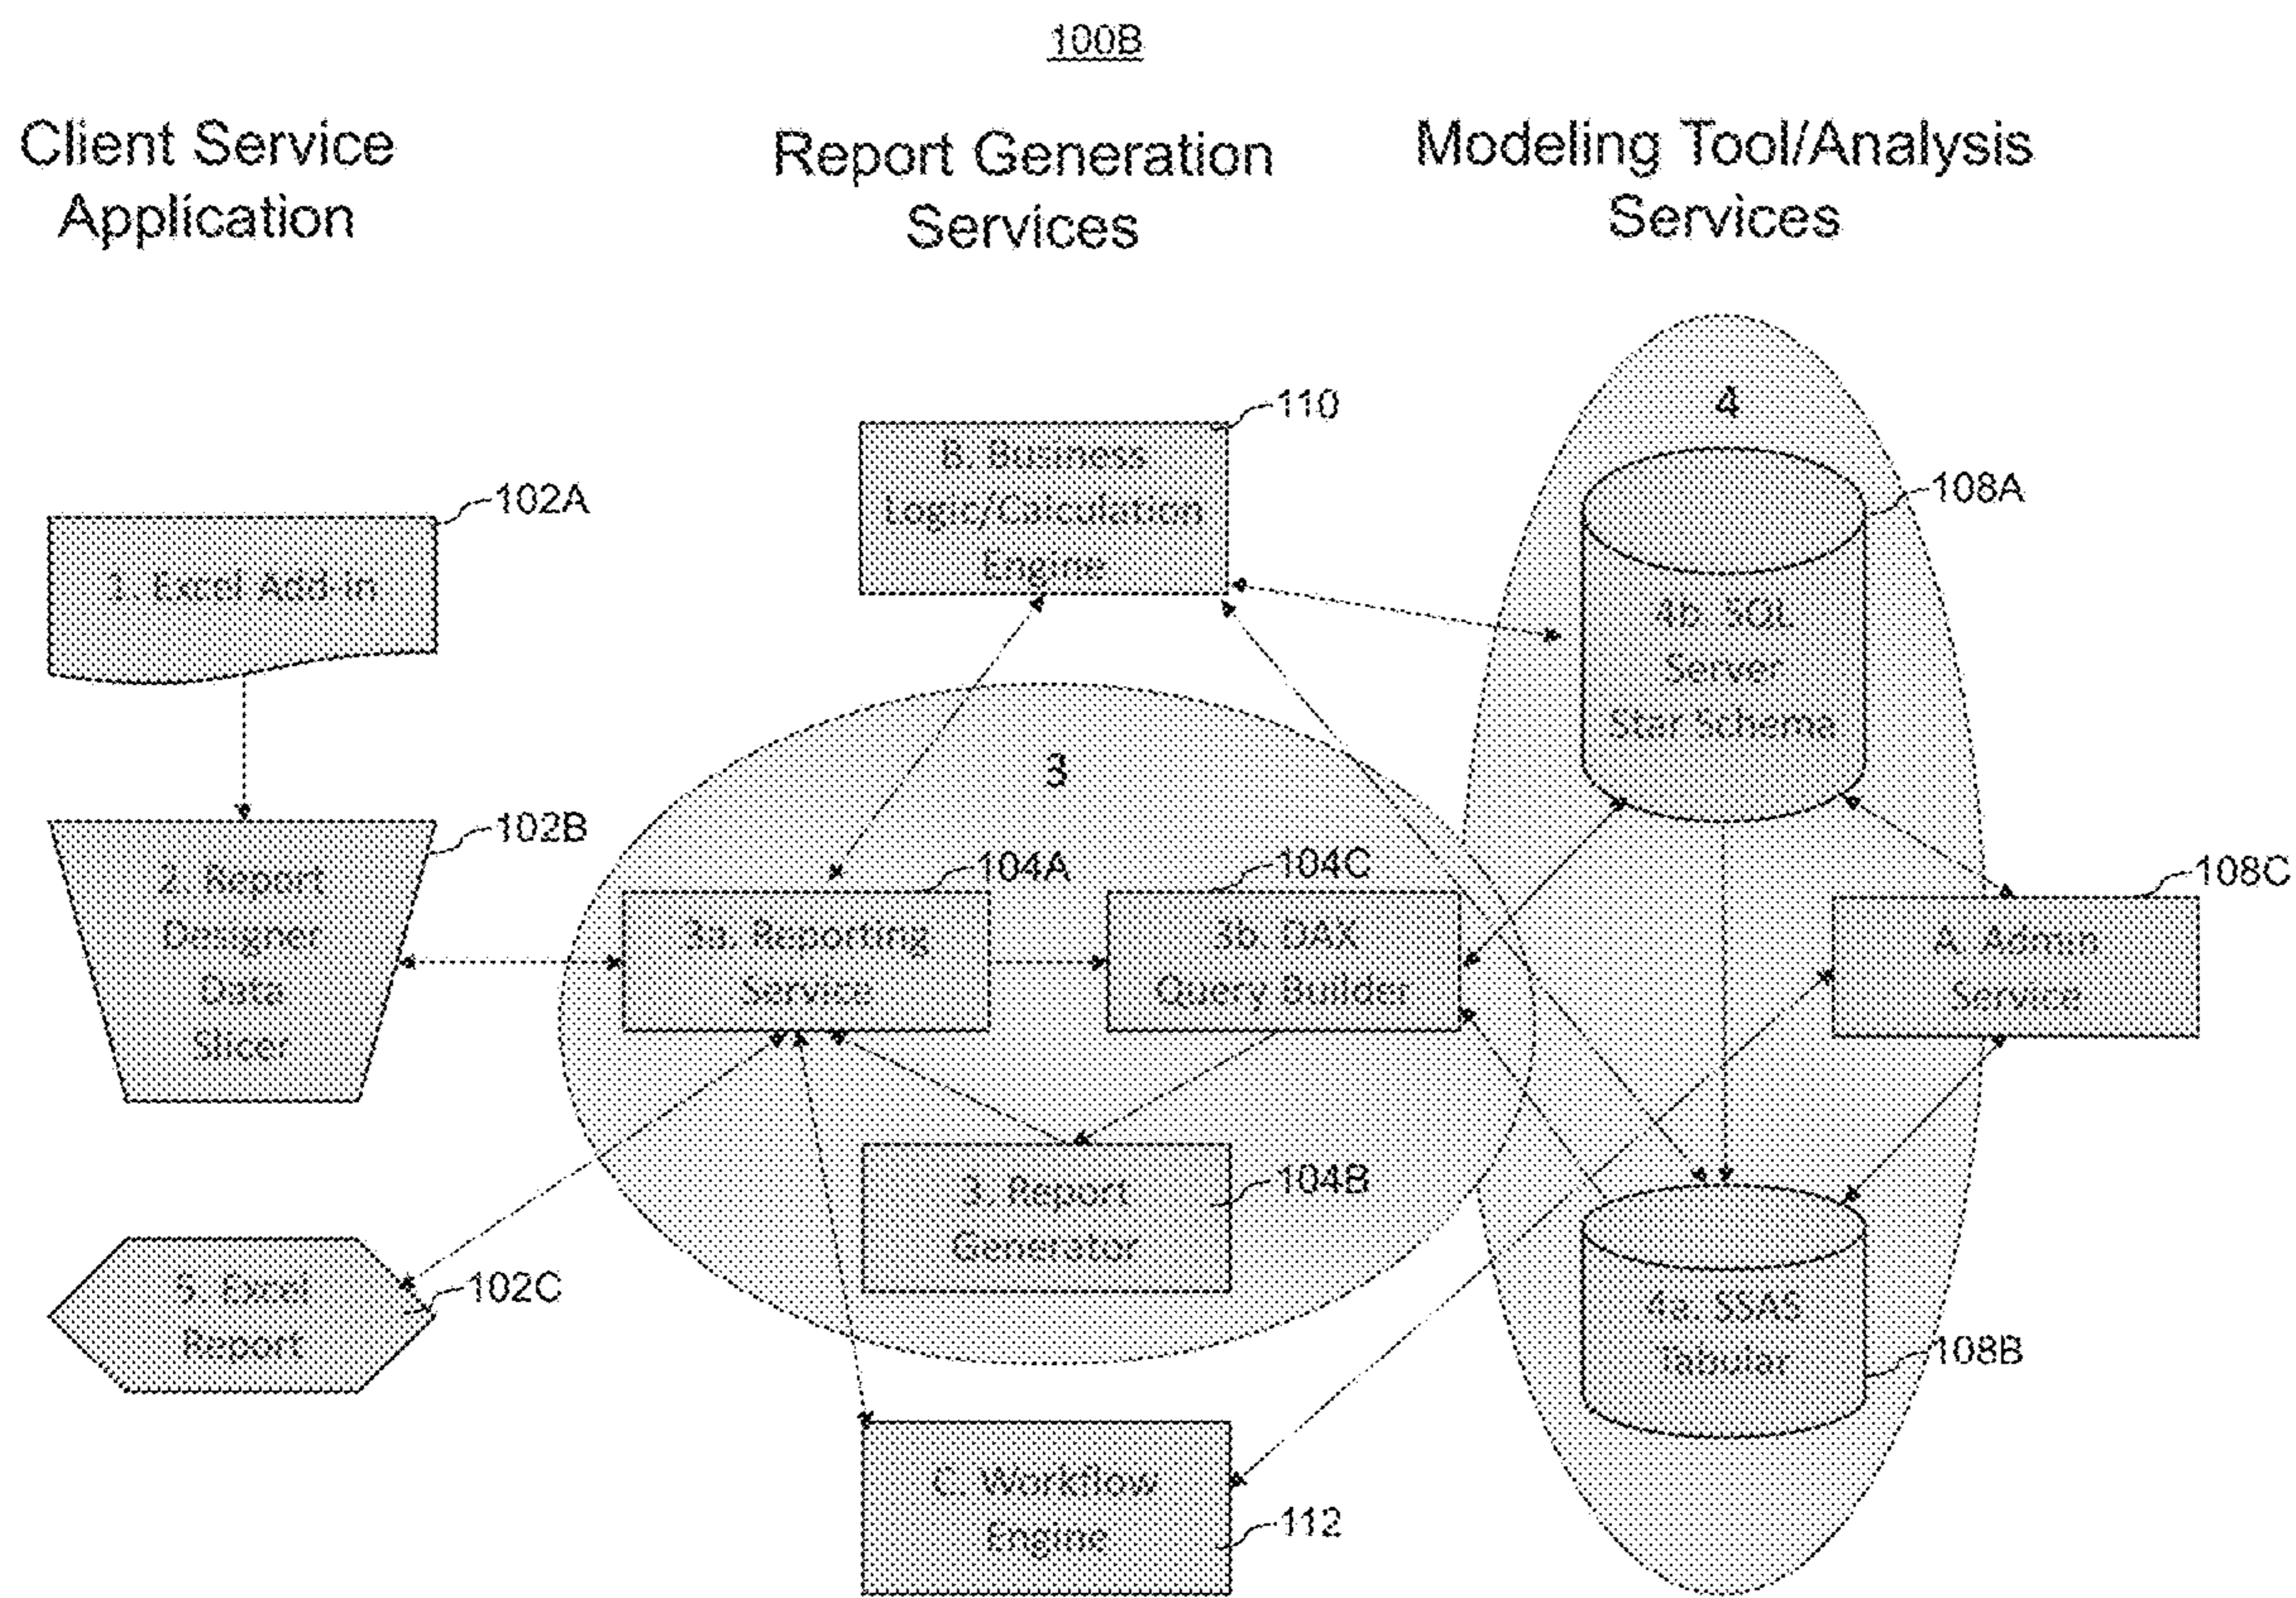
100B

Client Service Application

Report Generation Services

Modeling Tool/Analysis Services

110

B. Business Logic/Calculation Engine

4

108A

102A

1. Excel Add-In

4b. SQL Server Star Schema

3

102B

2. Report Designer Data Slicer

104A

104C

108C

3a. Reporting Service

3b. DAX Query Builder

A. Admin Service

3. Report Generator

104B

5. Excel Report

102C

4a. SSAS Tabular

108B

C. Workflow Engine

112